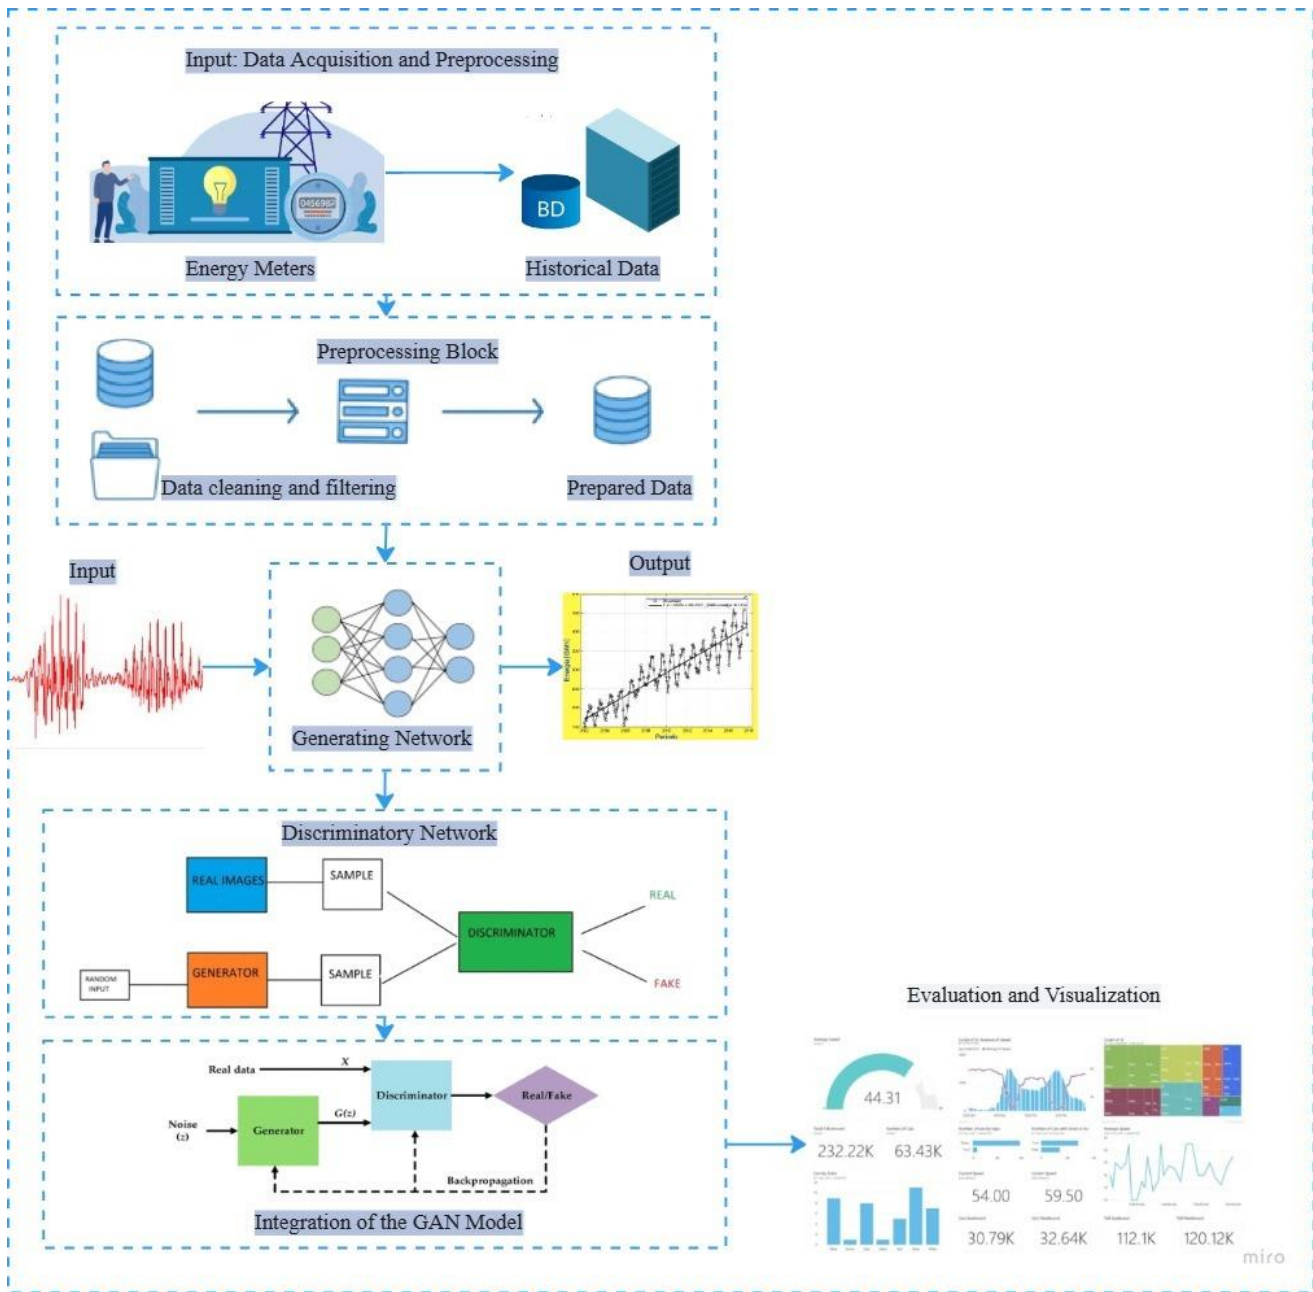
Input: Data Acquisition and Preprocessing

BD

Energy Meters

Historical Data

Preprocessing Block

Data cleaning and filtering

Prepared Data

Input

Output

Generating Network

Discriminatory Network

REAL IMAGES

SAMPLE

REAL

DISCRIMINATOR

RANDOM INPUT

GENERATOR

SAMPLE

FAKE

Evaluation and Visualization

Real data

$x$

Discriminator

Real/Fake

Noise (z)

Generator

$G(z)$

Backpropagation

Integration of the GAN Model

44.31

232.22K

63.43K

54.00

59.50

30.79K

32.64K

112.1K

120.12K

miro